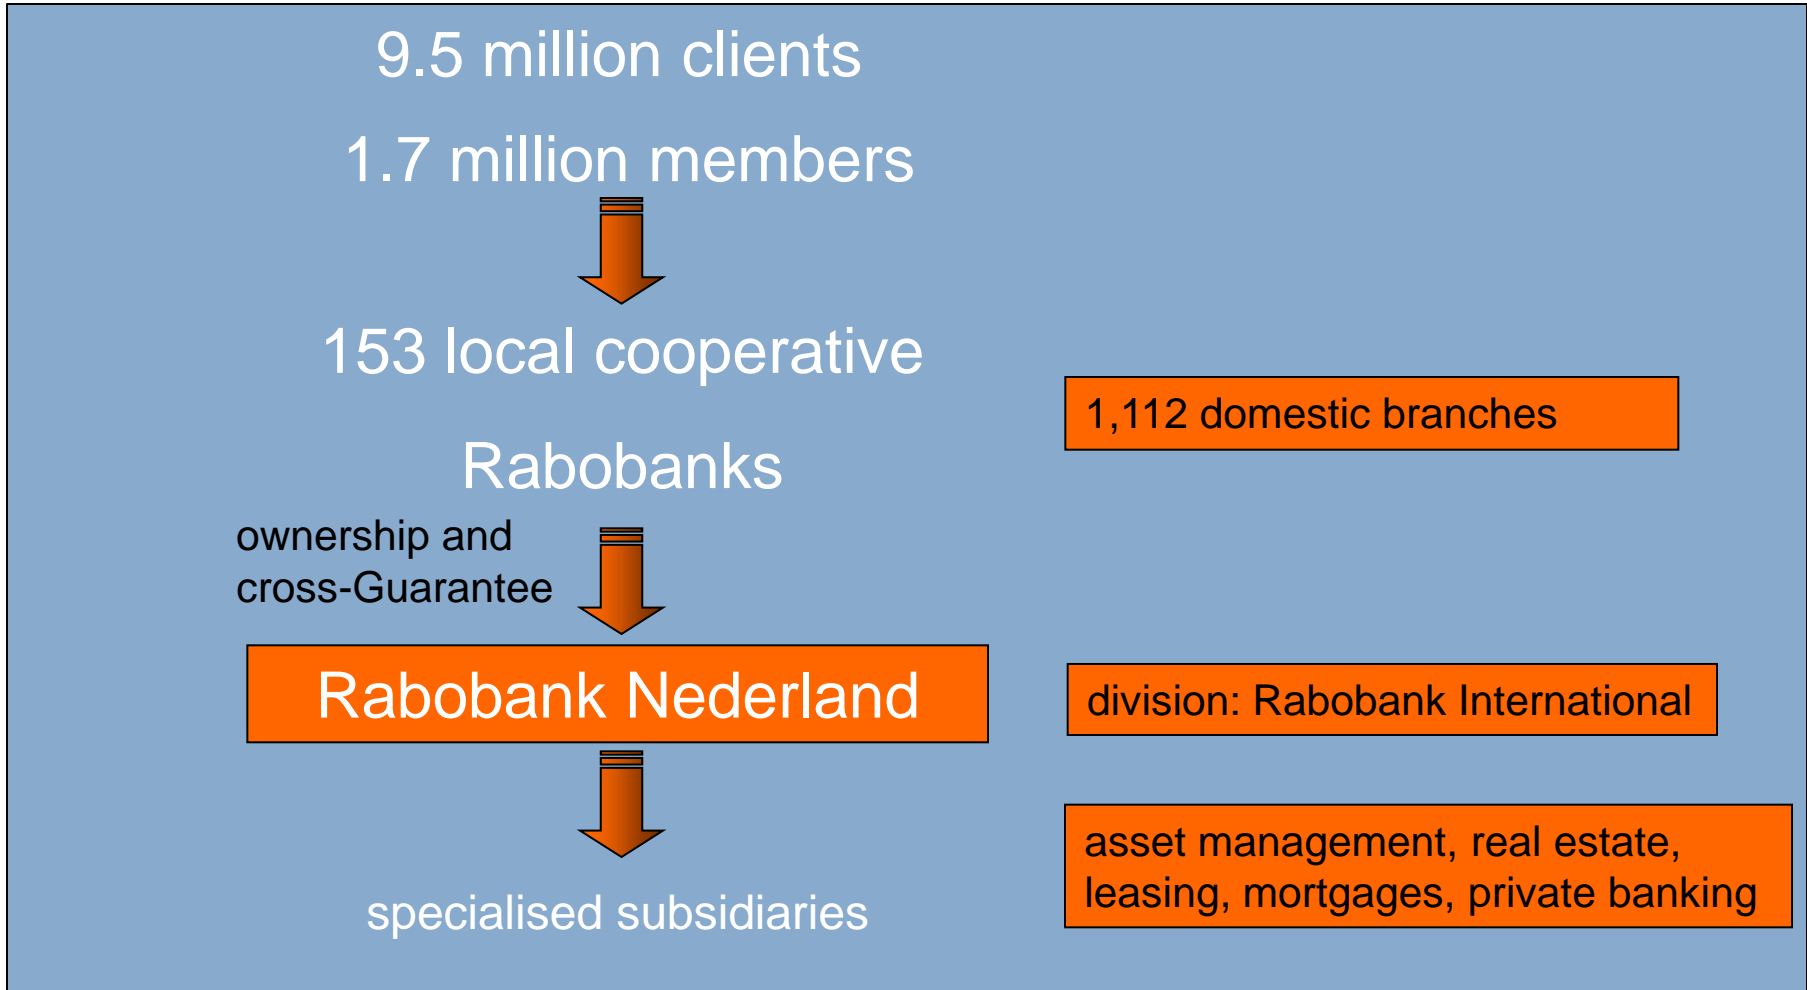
9.5 million clients

1.7 million members

153 local cooperative

Rabobanks

1,112 domestic branches

ownership and cross-Guarantee

Rabobank Nederland

division: Rabobank International

specialised subsidiaries

asset management, real estate, leasing, mortgages, private banking